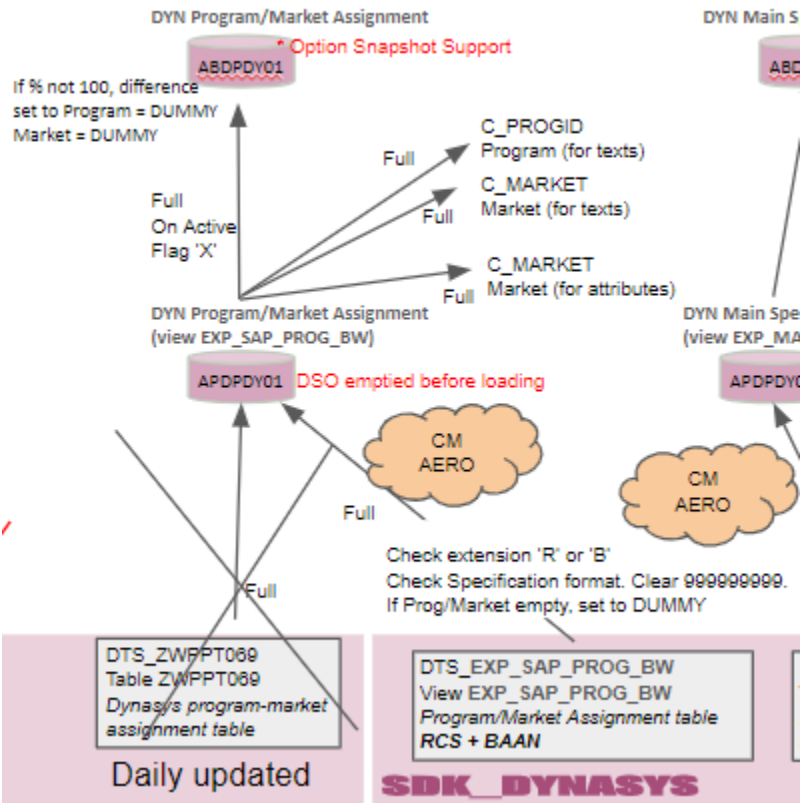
DYN Program/Market Assignment

ABDPDY01

* Option Snapshot Support

If % not 100, difference set to Program = DUMMY Market = DUMMY

Full

C_PROGID
Program (for texts)

Full
On Active
Flag 'X'

Full

C_MARKET
Market (for texts)

Full

C_MARKET
Market (for attributes)

DYN Program/Market Assignment
(view EXP_SAP_PROG_BW)

APDPDY01

DSO emptied before loading

CM
AERO

Full

Full

Check extension 'R' or 'B'
Check Specification format. Clear 999999999.
If Prog/Market empty, set to DUMMY

DTS_ZWPPT069
Table ZWPPT069
*Dynasys program-market assignment table*

Daily updated

DTS_EXP_SAP_PROG_BW
View EXP_SAP_PROG_BW
*Program/Market Assignment table*
***RCS + BAAN***

SDK_DYNASYS

DYN Main S

ABD

DYN Main Spe
(view EXP_MA

APDPDY0

CM
AERO